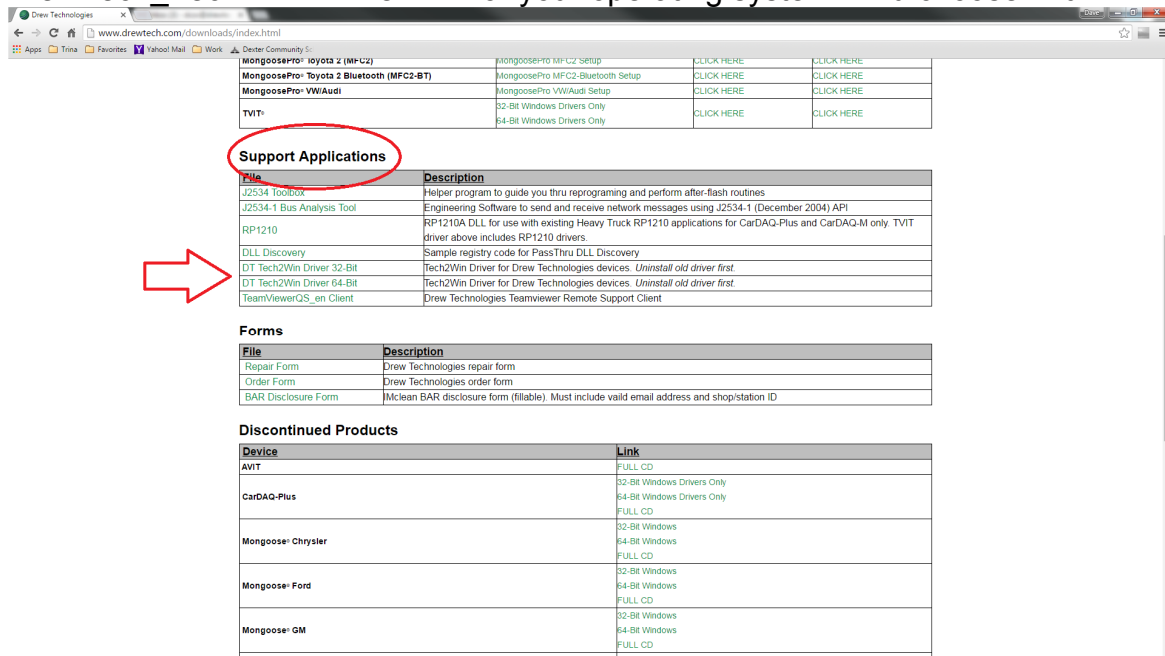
Drew Technologies ×
Dave
www.drewtech.com/downloads/index.html
Apps Trina Favorites Yahoo! Mail Work Dexter Community Sc

| MongoosePro® Toyota 2 (MFC2) | MongoosePro MFC2 Setup | CLICK HERE | CLICK HERE |
|---|---|---|---|
| MongoosePro® Toyota 2 Bluetooth (MFC2-BT) | MongoosePro MFC2-Bluetooth Setup | CLICK HERE | CLICK HERE |
| MongoosePro® VW/Audi | MongoosePro VW/Audi Setup | CLICK HERE | CLICK HERE |
| TVIT® | 32-Bit Windows Drivers Only<br>64-Bit Windows Drivers Only | CLICK HERE | CLICK HERE |

Support Applications

| File | Description |
|---|---|
| J2534 Toolbox | Helper program to guide you thru reprograming and perform after-flash routines |
| J2534-1 Bus Analysis Tool | Engineering Software to send and receive network messages using J2534-1 (December 2004) API |
| RP1210 | RP1210A DLL for use with existing Heavy Truck RP1210 applications for CarDAQ-Plus and CarDAQ-M only. TVIT driver above includes RP1210 drivers. |
| DLL Discovery | Sample registry code for PassThru DLL Discovery |
| DT Tech2Win Driver 32-Bit | Tech2Win Driver for Drew Technologies devices. *Uninstall old driver first.* |
| DT Tech2Win Driver 64-Bit | Tech2Win Driver for Drew Technologies devices. *Uninstall old driver first.* |
| TeamViewerQS_en Client | Drew Technologies Teamviewer Remote Support Client |

Forms

| File | Description |
|---|---|
| Repair Form | Drew Technologies repair form |
| Order Form | Drew Technologies order form |
| BAR Disclosure Form | IMclean BAR disclosure form (fillable). Must include vaild email address and shop/station ID |

Discontinued Products

| Device | Link |
|---|---|
| AVIT | FULL CD |
| CarDAQ-Plus | 32-Bit Windows Drivers Only<br>64-Bit Windows Drivers Only<br>FULL CD |
| Mongoose® Chrysler | 32-Bit Windows<br>64-Bit Windows<br>FULL CD |
| Mongoose® Ford | 32-Bit Windows<br>64-Bit Windows<br>FULL CD |
| Mongoose® GM | 32-Bit Windows<br>64-Bit Windows<br>FULL CD |